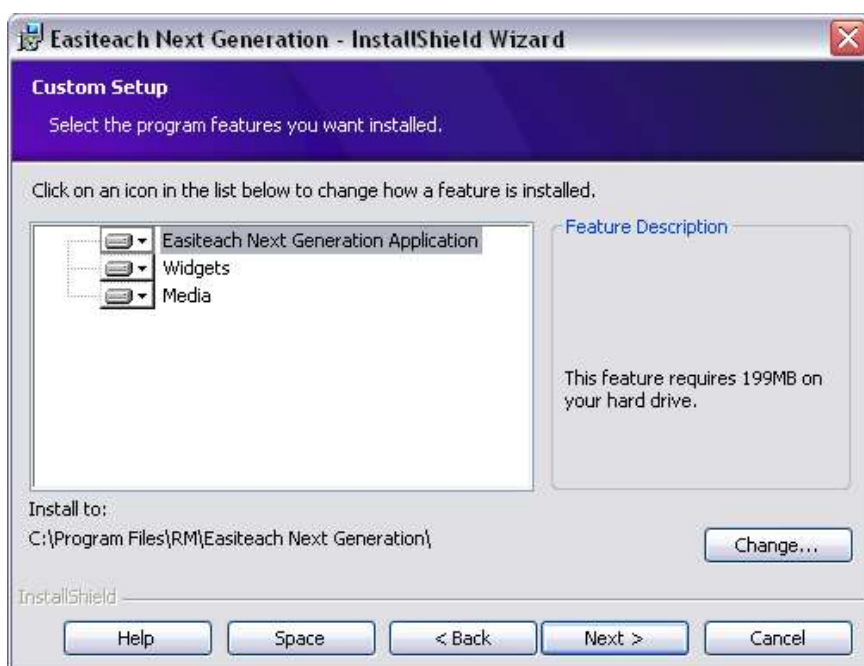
Easiteach Next Generation - InstallShield Wizard

Custom Setup

Select the program features you want installed.

Click on an icon in the list below to change how a feature is installed.

Easiteach Next Generation Application
Widgets
Media

Feature Description

This feature requires 199MB on your hard drive.

Install to:
C:\Program Files\RM\Easiteach Next Generation\

Change...

InstallShield

Help
Space
< Back
Next >
Cancel